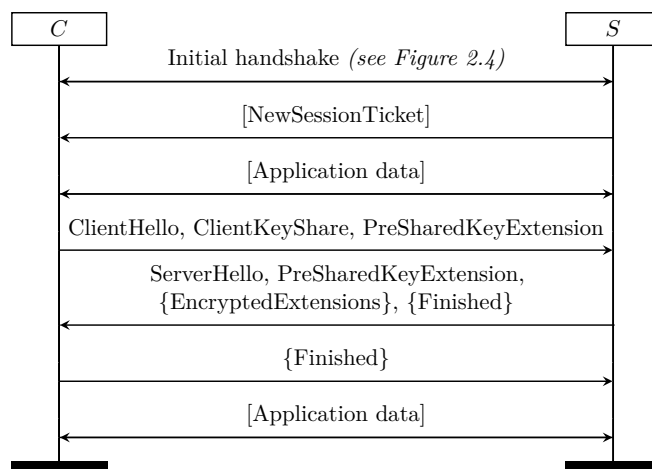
$C$

$S$

Initial handshake *(see Figure 2.4)*

[NewSessionTicket]

[Application data]

ClientHello, ClientKeyShare, PreSharedKeyExtension

ServerHello, PreSharedKeyExtension, {EncryptedExtensions}, {Finished}

{Finished}

[Application data]